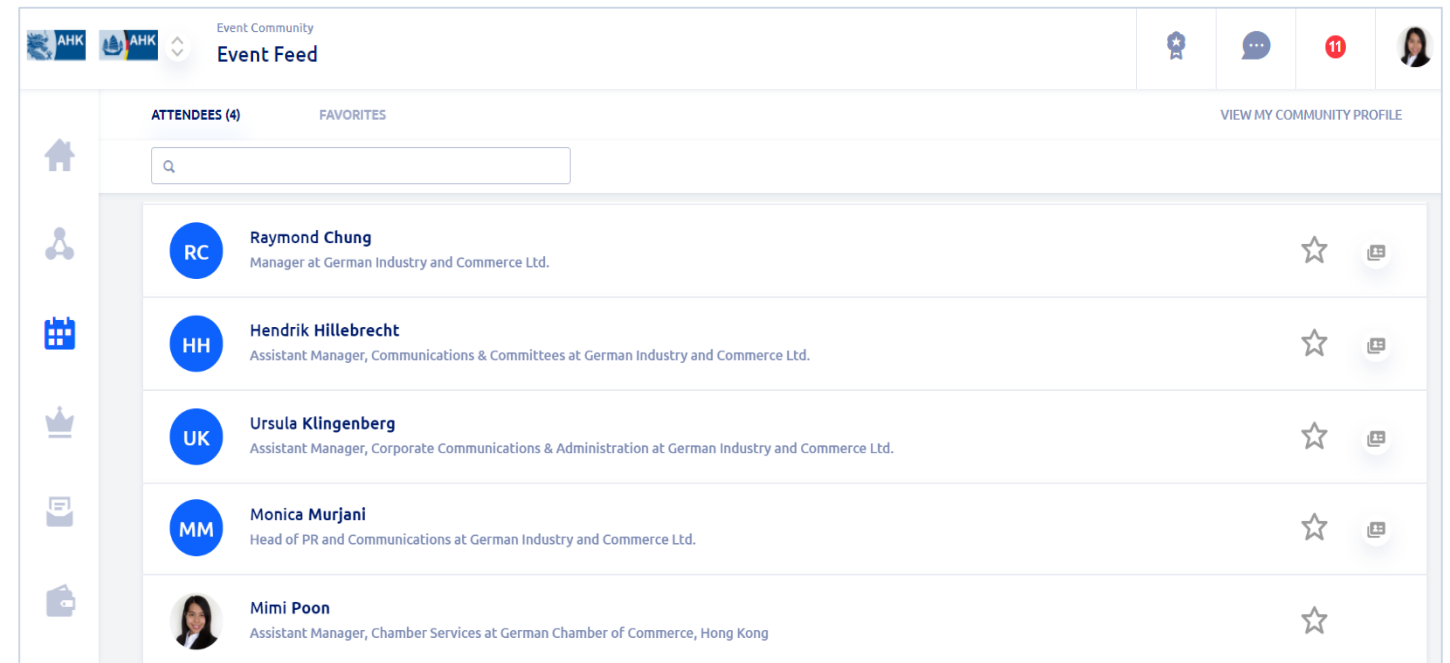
AHK AHK

Event Community
Event Feed

11

ATTENDEES (4)
FAVORITES
VIEW MY COMMUNITY PROFILE

RC
Raymond Chung
Manager at German Industry and Commerce Ltd.

HH
Hendrik Hillebrecht
Assistant Manager, Communications & Committees at German Industry and Commerce Ltd.

UK
Ursula Klingenberg
Assistant Manager, Corporate Communications & Administration at German Industry and Commerce Ltd.

MM
Monica Murjani
Head of PR and Communications at German Industry and Commerce Ltd.

Mimi Poon
Assistant Manager, Chamber Services at German Chamber of Commerce, Hong Kong